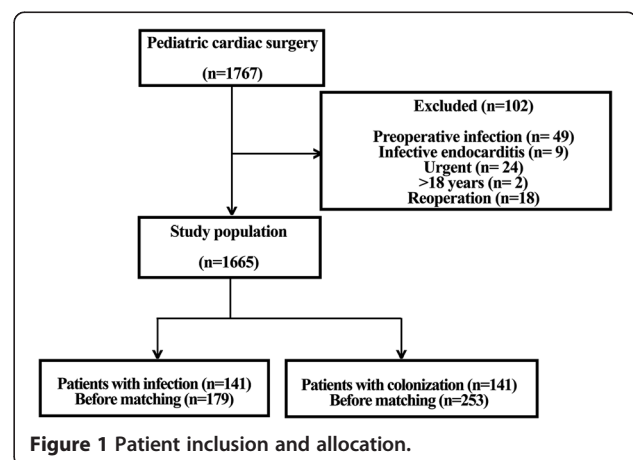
Pediatric cardiac surgery

(n=1767)

Excluded (n=102)

Preoperative infection (n= 49)
Infective endocarditis (n= 9)
Urgent (n= 24)
>18 years (n= 2)
Reoperation (n=18)

Study population

(n=1665)

Patients with infection (n=141)
Before matching (n=179)

Patients with colonization (n=141)
Before matching (n=253)

Figure 1 Patient inclusion and allocation.